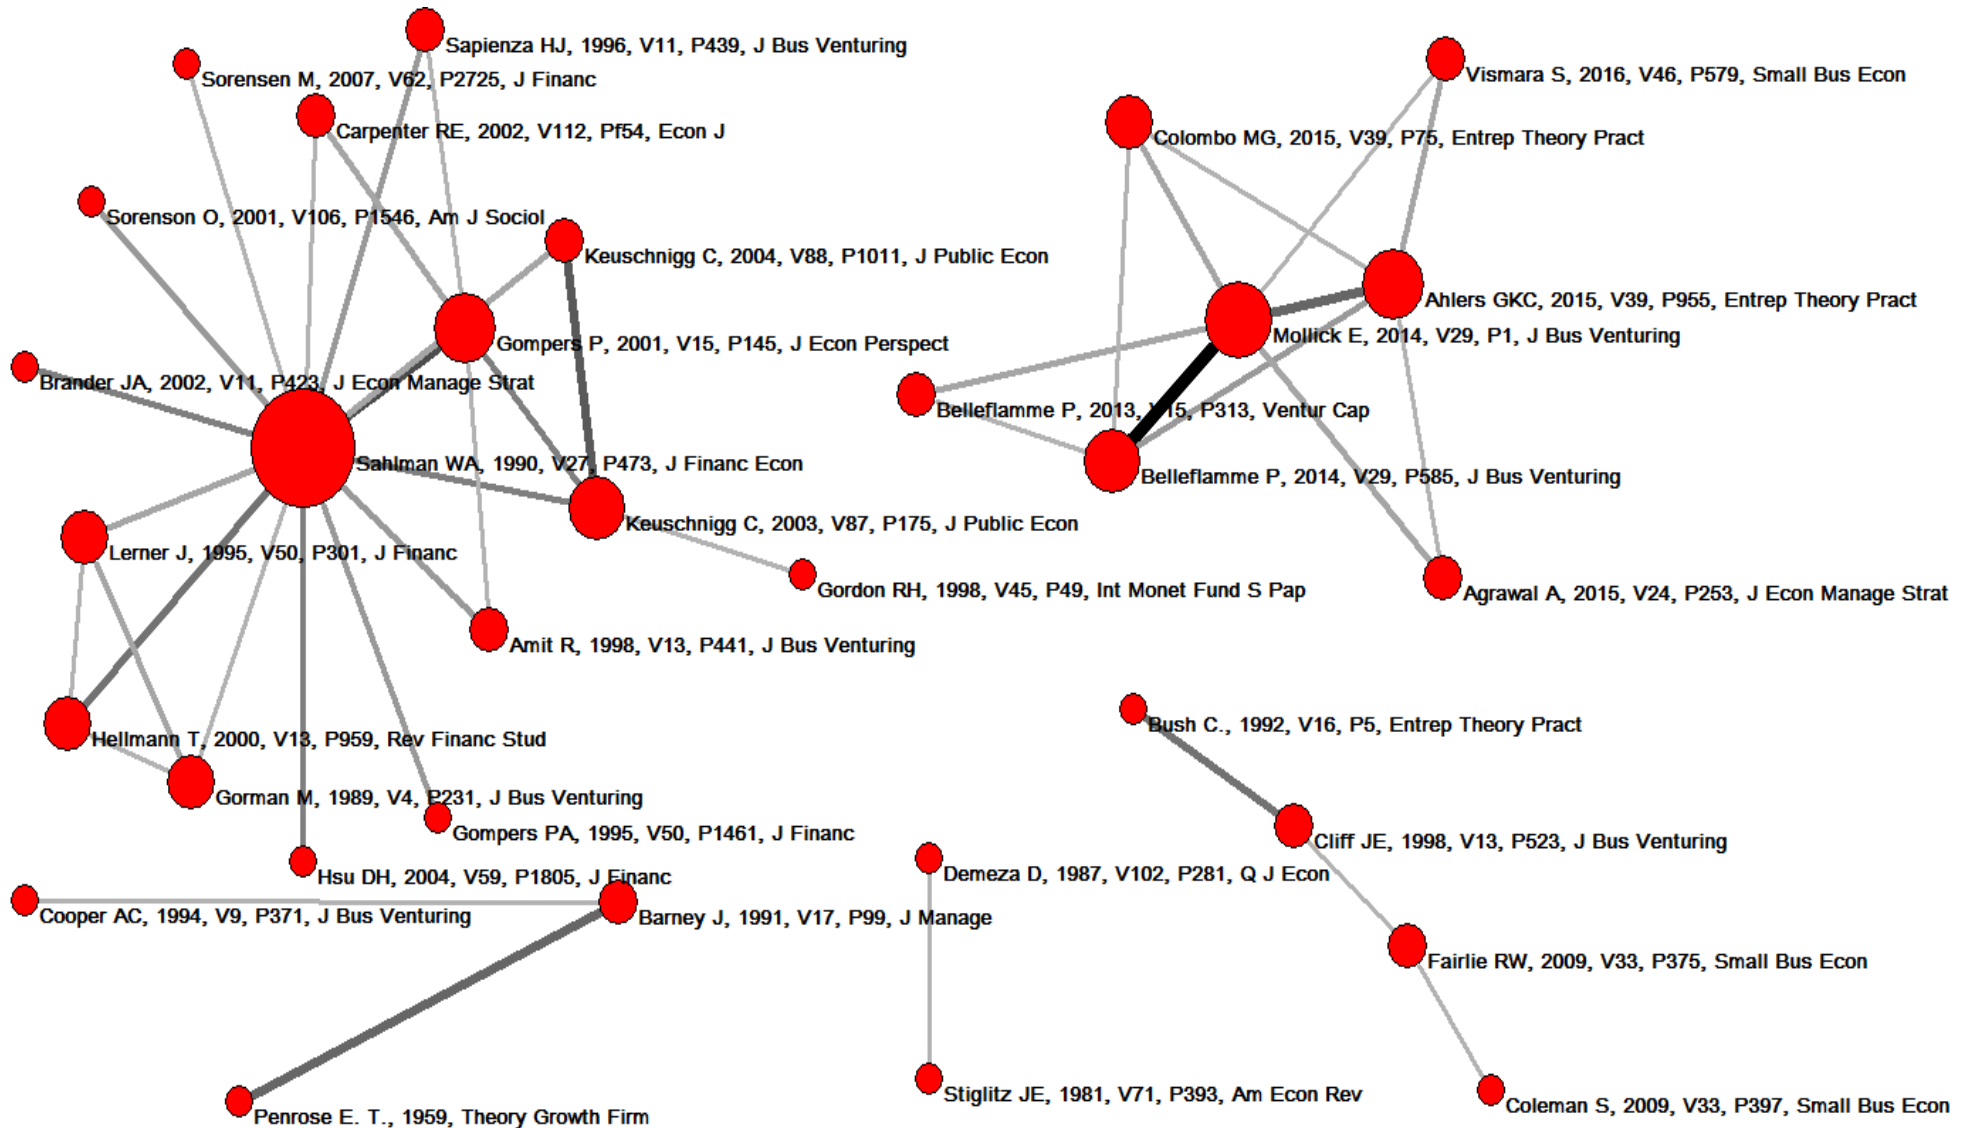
Sapienza HJ, 1996, V11, P439, J Bus Venturing
Sorensen M, 2007, V62, P2725, J Financ
Carpenter RE, 2002, V112, Pf54, Econ J
Sorenson O, 2001, V106, P1546, Am J Sociol
Keuschnigg C, 2004, V88, P1011, J Public Econ
Gompers P, 2001, V15, P145, J Econ Perspect
Brander JA, 2002, V11, P423, J Econ Manage Strat
Sahlman WA, 1990, V27, P473, J Financ Econ
Keuschnigg C, 2003, V87, P175, J Public Econ
Lerner J, 1995, V50, P301, J Financ
Gordon RH, 1998, V45, P49, Int Monet Fund S Pap
Amit R, 1998, V13, P441, J Bus Venturing
Hellmann T, 2000, V13, P959, Rev Financ Stud
Gorman M, 1989, V4, P231, J Bus Venturing
Gompers PA, 1995, V50, P1461, J Financ
Hsu DH, 2004, V59, P1805, J Financ
Cooper AC, 1994, V9, P371, J Bus Venturing
Barney J, 1991, V17, P99, J Manage
Penrose E. T., 1959, Theory Growth Firm
Vismara S, 2016, V46, P579, Small Bus Econ
Colombo MG, 2015, V39, P75, Entrep Theory Pract
Ahlers GKC, 2015, V39, P955, Entrep Theory Pract
Mollick E, 2014, V29, P1, J Bus Venturing
Belleflamme P, 2013, V15, P313, Ventur Cap
Belleflamme P, 2014, V29, P585, J Bus Venturing
Agrawal A, 2015, V24, P253, J Econ Manage Strat
Bush C., 1992, V16, P5, Entrep Theory Pract
Cliff JE, 1998, V13, P523, J Bus Venturing
Demeza D, 1987, V102, P281, Q J Econ
Fairlie RW, 2009, V33, P375, Small Bus Econ
Stiglitz JE, 1981, V71, P393, Am Econ Rev
Coleman S, 2009, V33, P397, Small Bus Econ